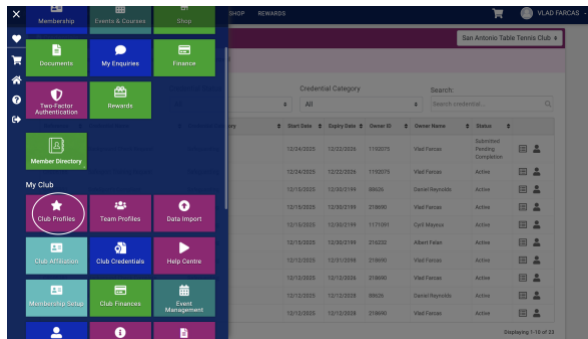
Membership
Events & Courses
Shop
SHOP REWARDS
VLAD FARCAS
Documents
My Enquiries
Finance
San Antonio Table Tennis Club
Two-Factor Authentication
Rewards
Credential Category
All
Search
Search credentials...
Member Directory
Start Date
Expiry Date
Owner ID
Owner Name
Status
My Club
12/24/2025
12/22/2026
1193575
Vlad Farcas
Submitted Pending Completion
Club Profiles
Team Profiles
Data Import
12/24/2025
12/22/2026
1193575
Vlad Farcas
Active
12/15/2025
12/30/2199
99636
Daniel Reynolds
Active
12/15/2025
12/30/2199
218690
Vlad Farcas
Active
Club Affiliation
Club Credentials
Help Centre
12/15/2025
12/30/2199
1171391
Cyril Mapeus
Active
12/15/2025
12/30/2199
216230
Albert Falan
Active
12/12/2025
12/12/2026
218690
Vlad Farcas
Active
12/12/2025
12/12/2026
218690
Vlad Farcas
Active
Membership Setup
Club Finances
Event Management
12/12/2025
12/12/2026
99636
Daniel Reynolds
Active
12/12/2025
12/12/2026
218690
Vlad Farcas
Active
Displaying 1-10 of 23